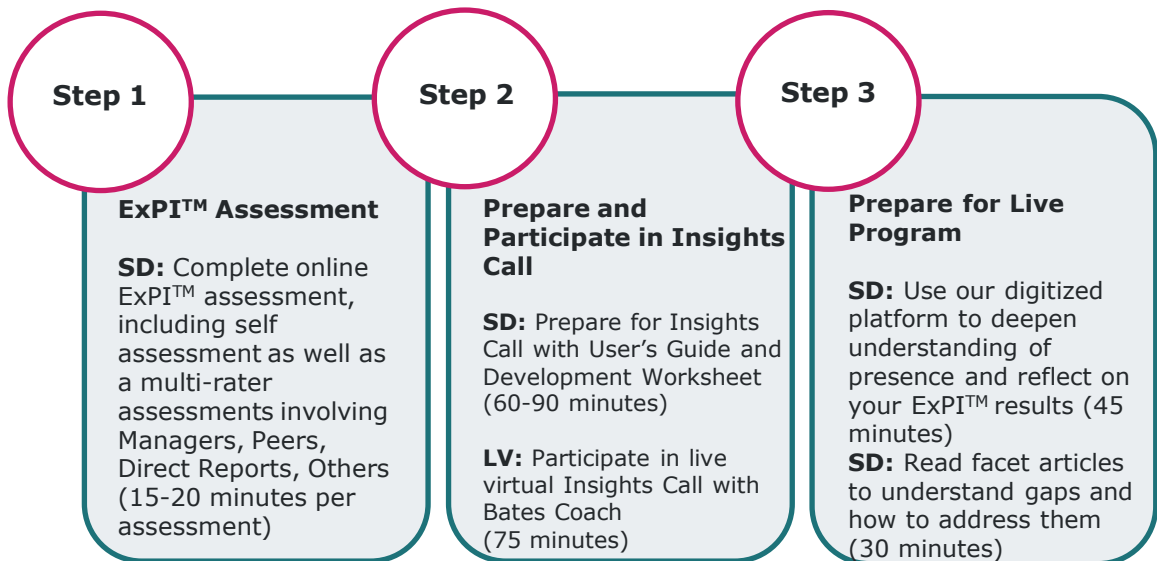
Step 1

ExPI$^{TM}$ Assessment

SD: Complete online ExPI$^{TM}$ assessment, including self assessment as well as a multi-rater assessments involving Managers, Peers, Direct Reports, Others (15-20 minutes per assessment)

Step 2

Prepare and Participate in Insights Call

SD: Prepare for Insights Call with User's Guide and Development Worksheet (60-90 minutes)

LV: Participate in live virtual Insights Call with Bates Coach (75 minutes)

Step 3

Prepare for Live Program

SD: Use our digitized platform to deepen understanding of presence and reflect on your ExPI$^{TM}$ results (45 minutes)
SD: Read facet articles to understand gaps and how to address them (30 minutes)